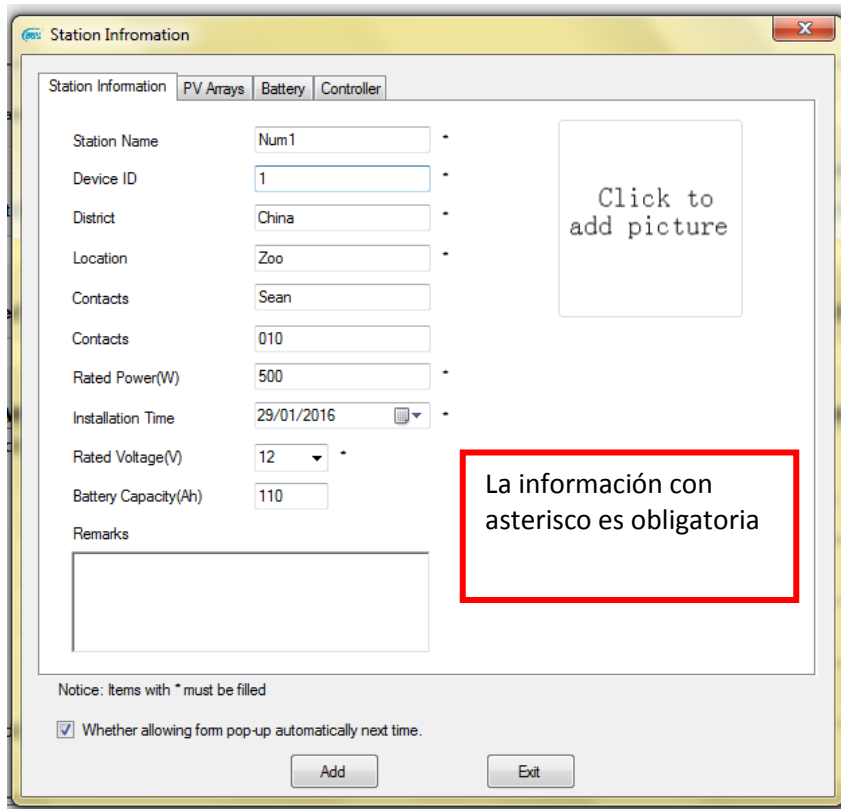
Station Infromation

X

Station Information | PV Arrays | Battery | Controller

Station Name Num1 *
Device ID 1 *
District China *
Location Zoo *
Contacts Sean
Contacts 010
Rated Power(W) 500 *
Installation Time 29/01/2016 *
Rated Voltage(V) 12 *
Battery Capacity(Ah) 110
Remarks

Click to add picture

La información con asterisco es obligatoria

Notice: Items with * must be filled

Whether allowing form pop-up automatically next time.

Add

Exit